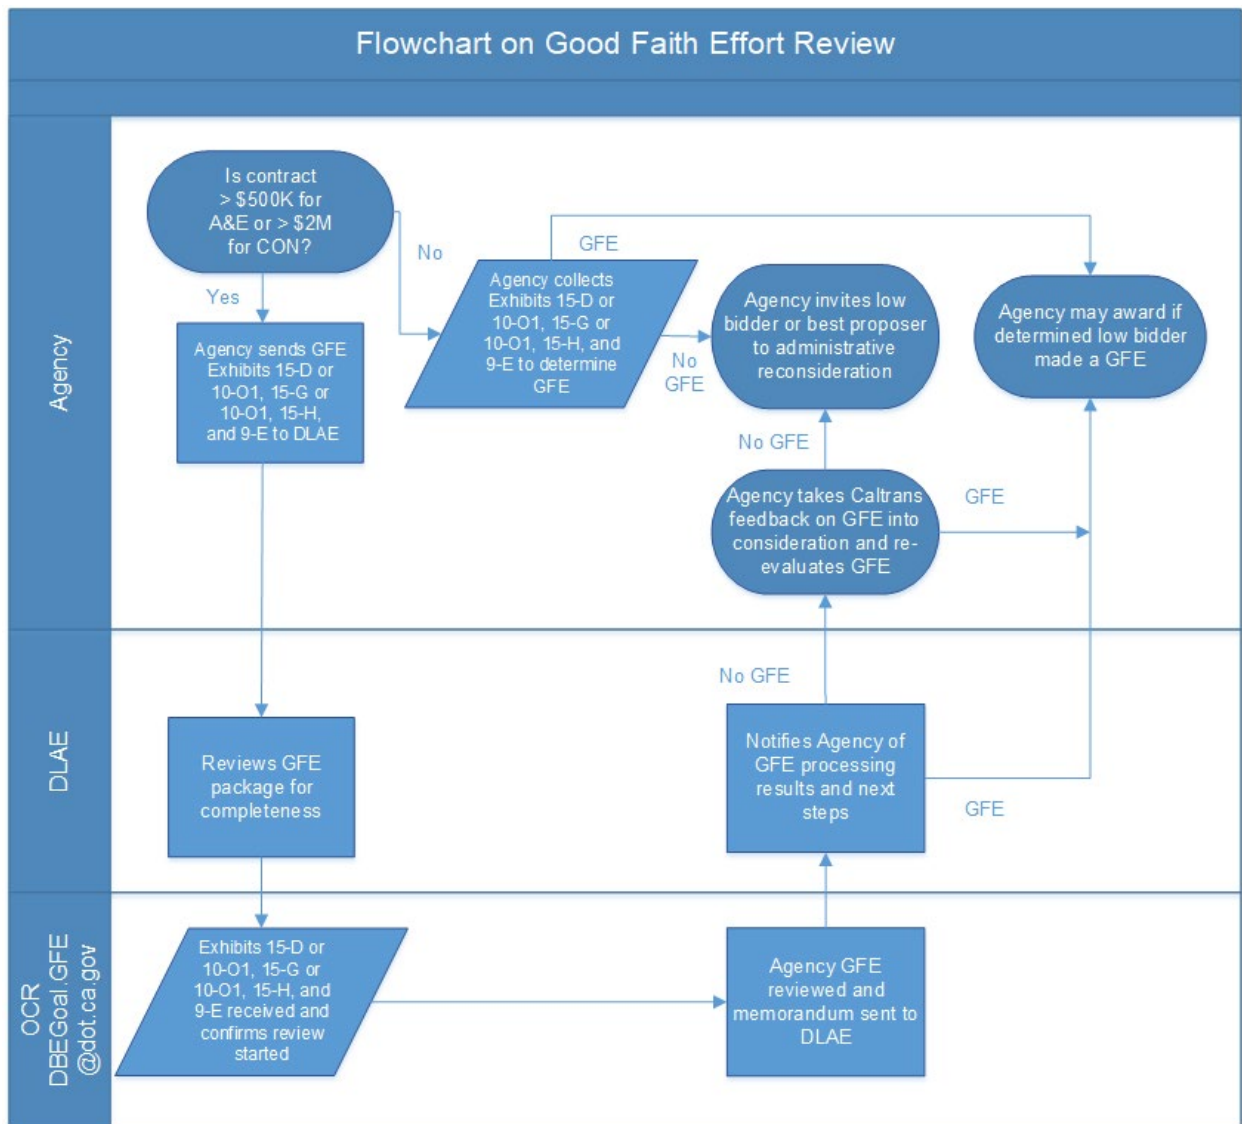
Flowchart on Good Faith Effort Review

Agency

Is contract > $500K for A&E or > $2M for CON?

Yes

No

Agency sends GFE Exhibits 15-D or 10-O1, 15-G or 10-O1, 15-H, and 9-E to DLAE

GFE

Agency collects Exhibits 15-D or 10-O1, 15-G or 10-O1, 15-H, and 9-E to determine GFE

No GFE

Agency invites low bidder or best proposer to administrative reconsideration

Agency may award if determined low bidder made a GFE

No GFE

Agency takes Caltrans feedback on GFE into consideration and re-evaluates GFE

GFE

DLAE

Reviews GFE package for completeness

No GFE

Notifies Agency of GFE processing results and next steps

GFE

OCR DBEGoal.GFE @dot.ca.gov

Exhibits 15-D or 10-O1, 15-G or 10-O1, 15-H, and 9-E received and confirms review started

Agency GFE reviewed and memorandum sent to DLAE